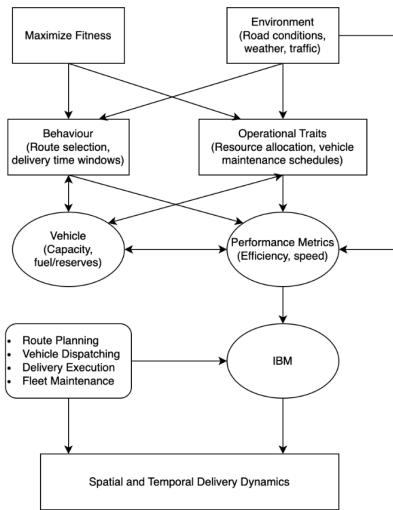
Maximize Fitness

Environment
(Road conditions, weather, traffic)

Behaviour
(Route selection, delivery time windows)

Operational Traits
(Resource allocation, vehicle maintenance schedules)

Vehicle
(Capacity, fuel/reserves)

Performance Metrics
(Efficiency, speed)

- Route Planning
- Vehicle Dispatching
- Delivery Execution
- Fleet Maintenance

IBM

Spatial and Temporal Delivery Dynamics